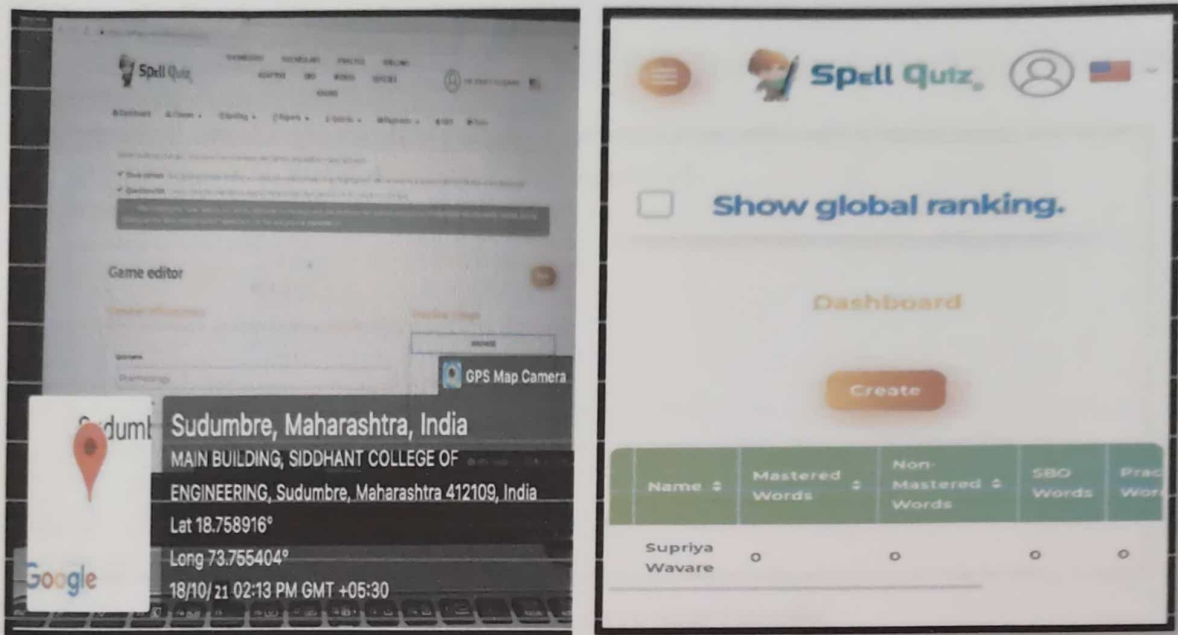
Spell Quiz

Game editor

GPS Map Camera

Sudumb

Sudumbre, Maharashtra, India

MAIN BUILDING, SIDDHANT COLLEGE OF ENGINEERING, Sudumbre, Maharashtra 412109, India

Lat 18.758916°

Long 73.755404°

18/10/21 02:13 PM GMT +05:30

Google

Spell Quiz

Show global ranking.

Dashboard

Create

| Name | Mastered Words | Non-Mastered Words | SBO Words | Prac Wor |
|---|---|---|---|---|
| Supriya Waware | 0 | 0 | 0 | 0 |